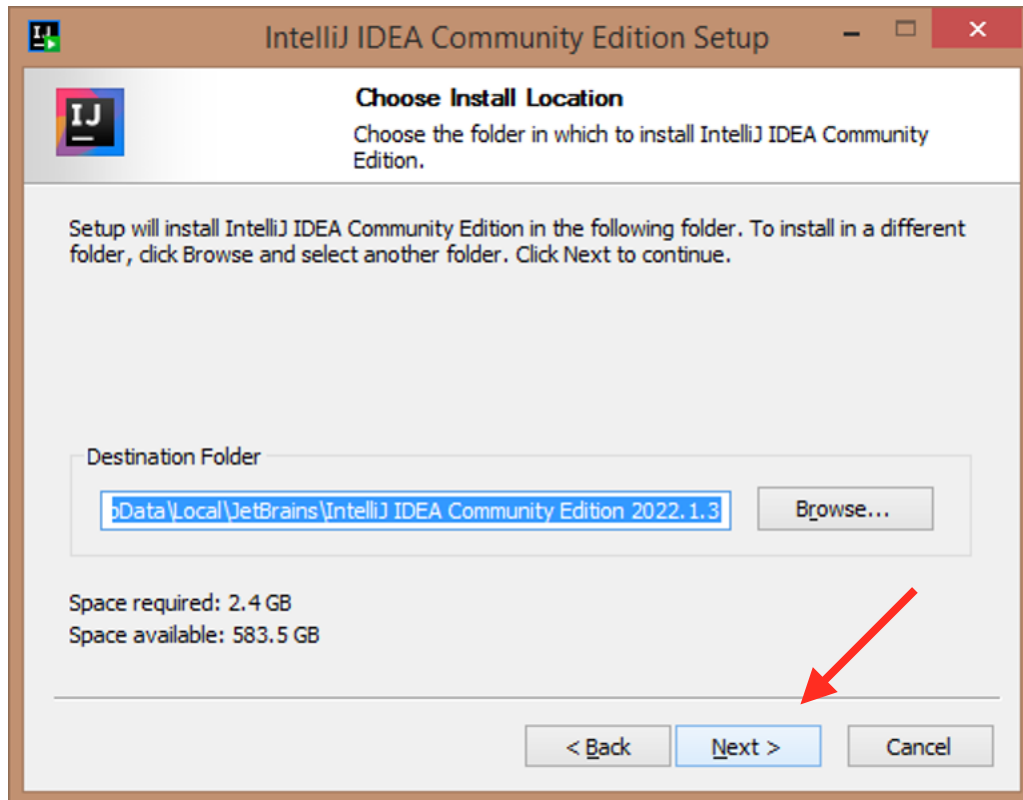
IntelliJ IDEA Community Edition Setup

IJ

Choose Install Location

Choose the folder in which to install IntelliJ IDEA Community Edition.

Setup will install IntelliJ IDEA Community Edition in the following folder. To install in a different folder, click Browse and select another folder. Click Next to continue.

Destination Folder

pData\Local\JetBrains\IntelliJ IDEA Community Edition 2022.1.3

Browse...

Space required: 2.4 GB

Space available: 583.5 GB

< Back

Next >

Cancel